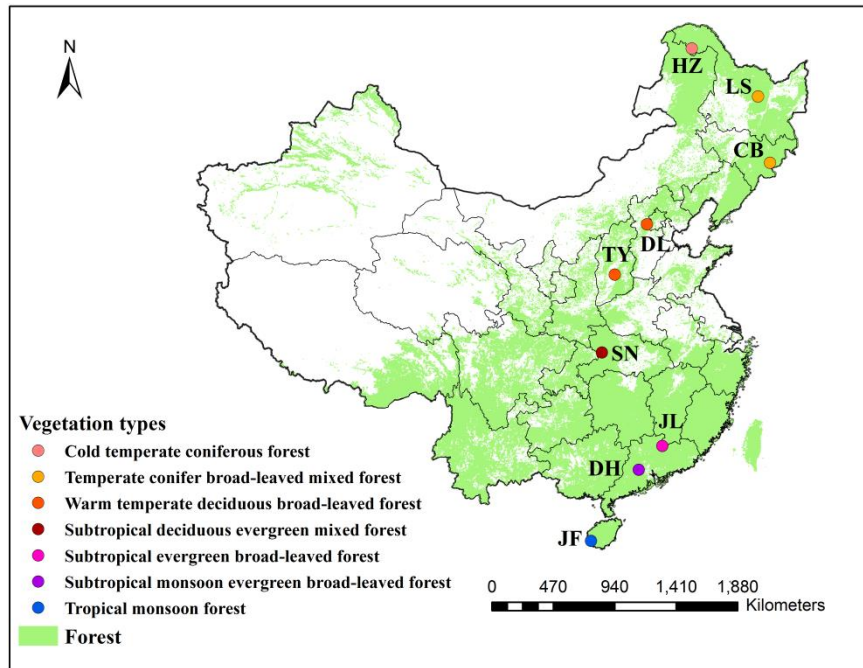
N

HZ

LS

CB

DL

TY

SN

JL

DH

JF

Vegetation types
Cold temperate coniferous forest
Temperate conifer broad-leaved mixed forest
Warm temperate deciduous broad-leaved forest
Subtropical deciduous evergreen mixed forest
Subtropical evergreen broad-leaved forest
Subtropical monsoon evergreen broad-leaved forest
Tropical monsoon forest
Forest

0 470 940 1,410 1,880
Kilometers